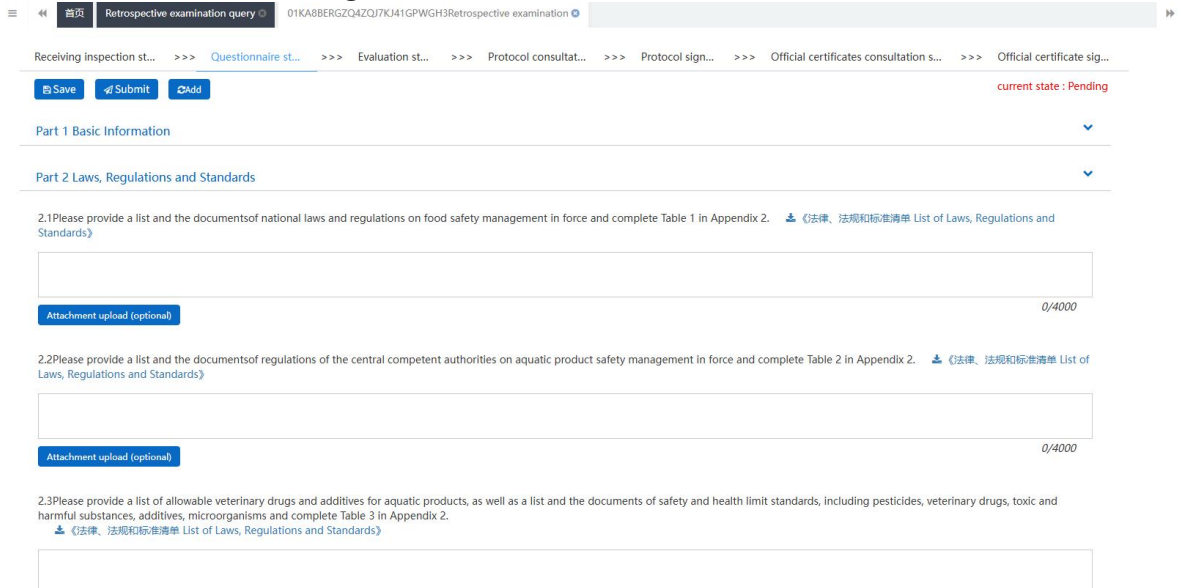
首页 Retrospective examination query 01KA8BERGZQ4ZQJ7KJ41GPWGH3Retrospective examination

Receiving inspection st... >>> Questionnaire st... >>> Evaluation st... >>> Protocol consultat... >>> Protocol sign... >>> Official certificates consultation s... >>> Official certificate sig...

Save Submit Add

current state : Pending

Part 1 Basic Information

Part 2 Laws, Regulations and Standards

2.1Please provide a list and the documentsof national laws and regulations on food safety management in force and complete Table 1 in Appendix 2. 《法律、法规和标准清单 List of Laws, Regulations and Standards》

0/4000

Attachment upload (optional)

2.2Please provide a list and the documentsof regulations of the central competent authorities on aquatic product safety management in force and complete Table 2 in Appendix 2. 《法律、法规和标准清单 List of Laws, Regulations and Standards》

0/4000

Attachment upload (optional)

2.3Please provide a list of allowable veterinary drugs and additives for aquatic products, as well as a list and the documents of safety and health limit standards, including pesticides, veterinary drugs, toxic and harmful substances, additives, microorganisms and complete Table 3 in Appendix 2.
《法律、法规和标准清单 List of Laws, Regulations and Standards》